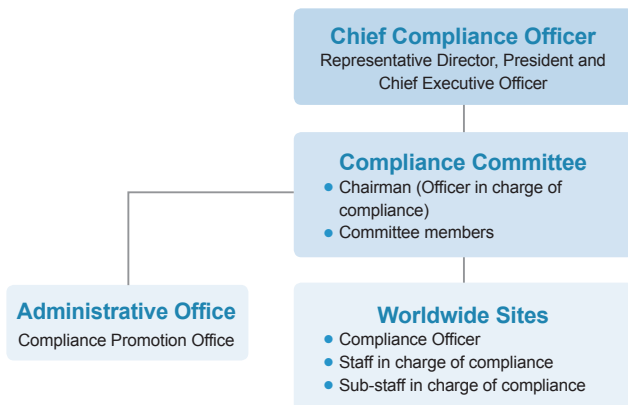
Chief Compliance Officer
Representative Director, President and Chief Executive Officer

Compliance Committee
● Chairman (Officer in charge of compliance)
● Committee members

Administrative Office
Compliance Promotion Office

Worldwide Sites
● Compliance Officer
● Staff in charge of compliance
● Sub-staff in charge of compliance